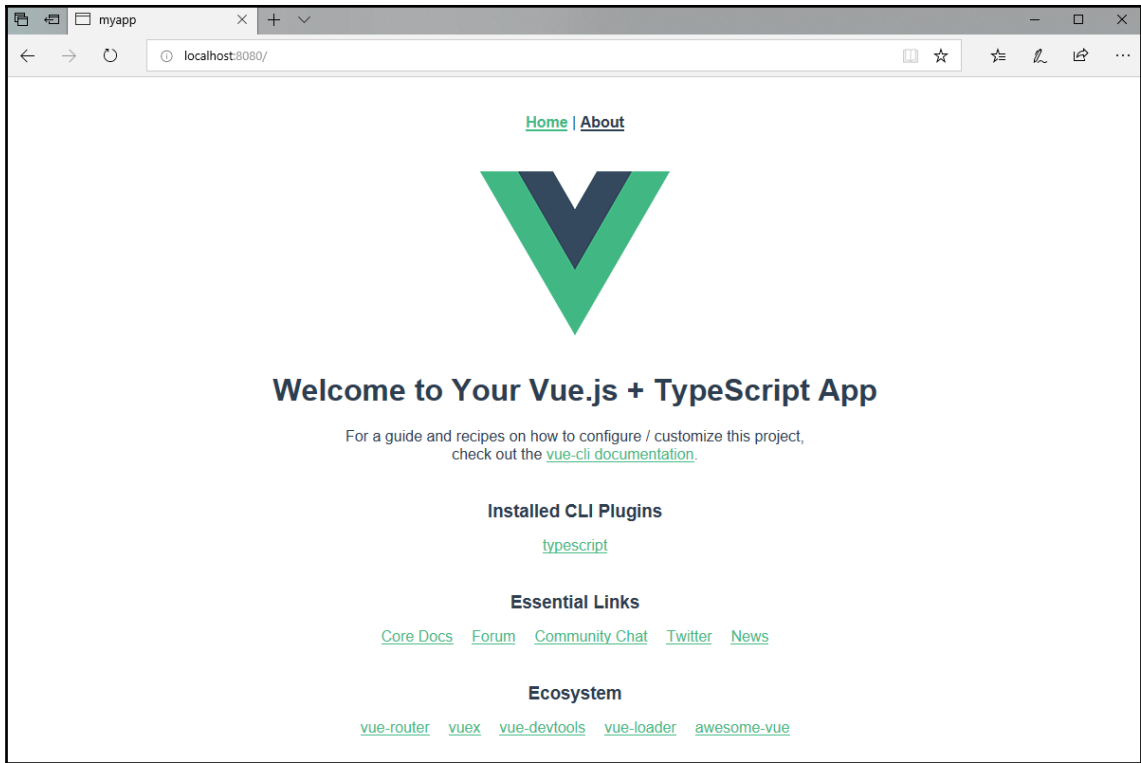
myapp

localhost:8080/

Home | About

Welcome to Your Vue.js + TypeScript App

For a guide and recipes on how to configure / customize this project, check out the vue-cli documentation.

Installed CLI Plugins

typescript

Essential Links

Core Docs Forum Community Chat Twitter News

Ecosystem

vue-router vuex vue-devtools vue-loader awesome-vue